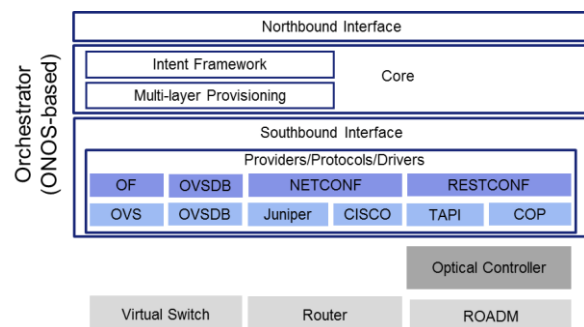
Orchestrator (ONOS-based)

Northbound Interface

Intent Framework

Multi-layer Provisioning

Core

Southbound Interface

Providers/Protocols/Drivers

| OF | OVSDB | NETCONF | | RESTCONF | |
|---|---|---|---|---|---|
| OVS | OVSDB | Juniper | CISCO | TAPI | COP |

Optical Controller

Virtual Switch

Router

ROADM